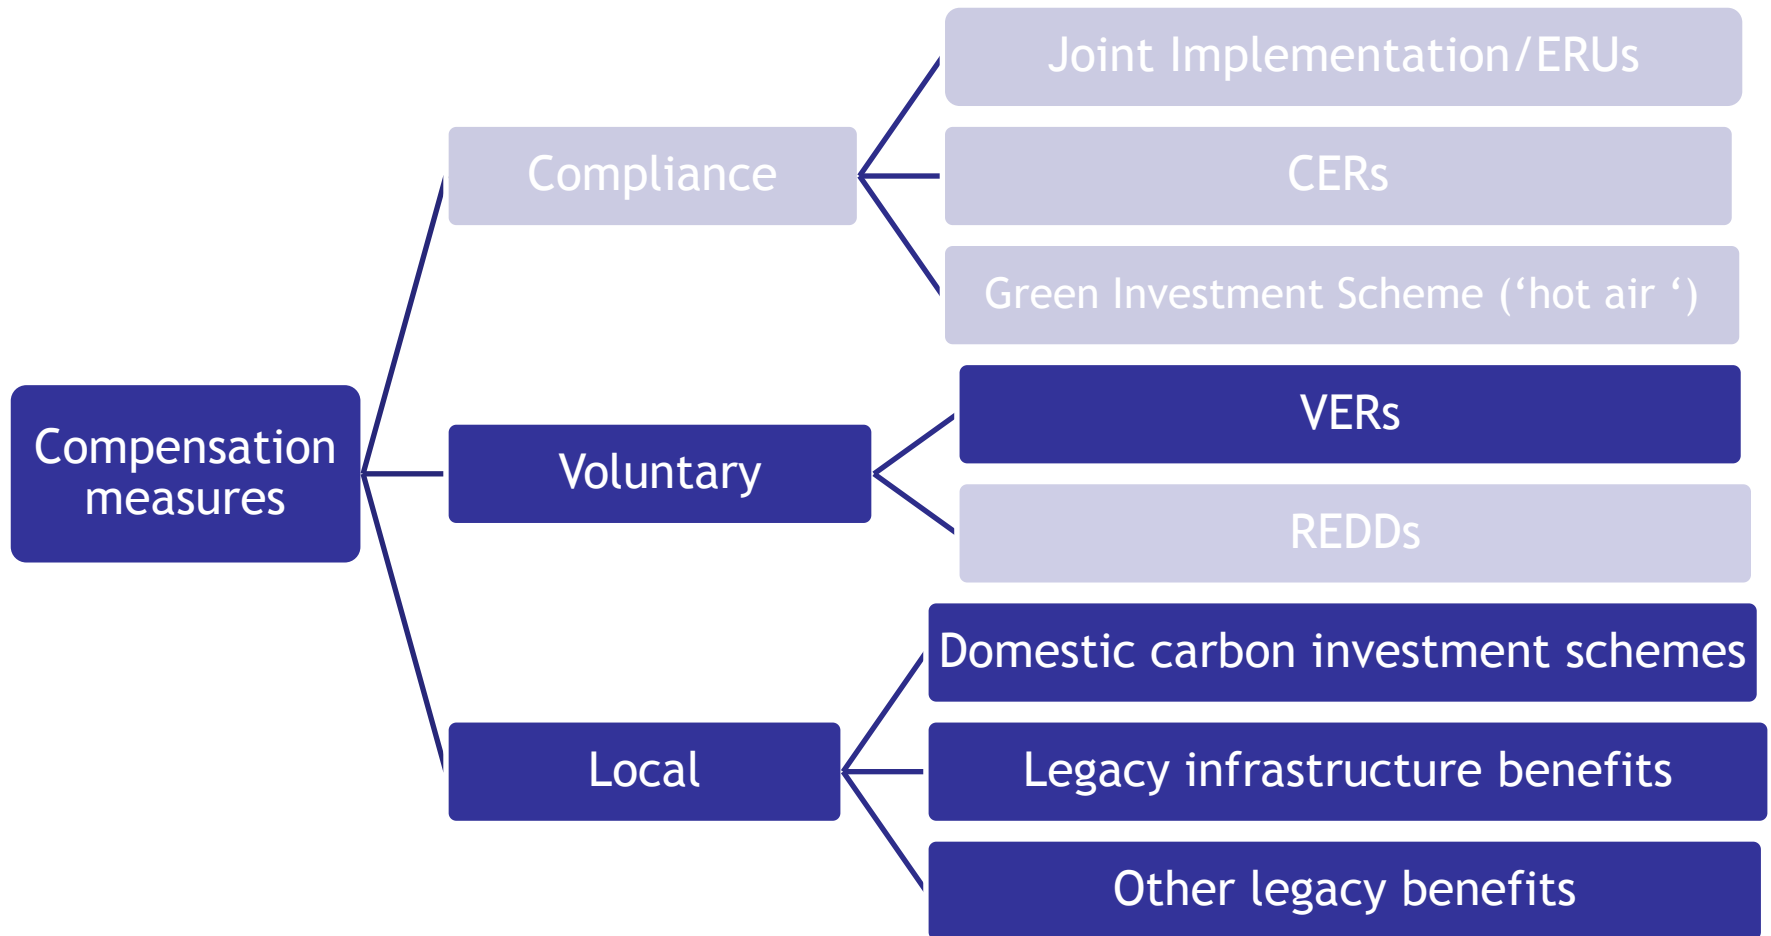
Compensation measures

Compliance

Joint Implementation/ERUs

CERs

Green Investment Scheme (‘hot air ‘)

Voluntary

VERs

REDDs

Local

Domestic carbon investment schemes

Legacy infrastructure benefits

Other legacy benefits